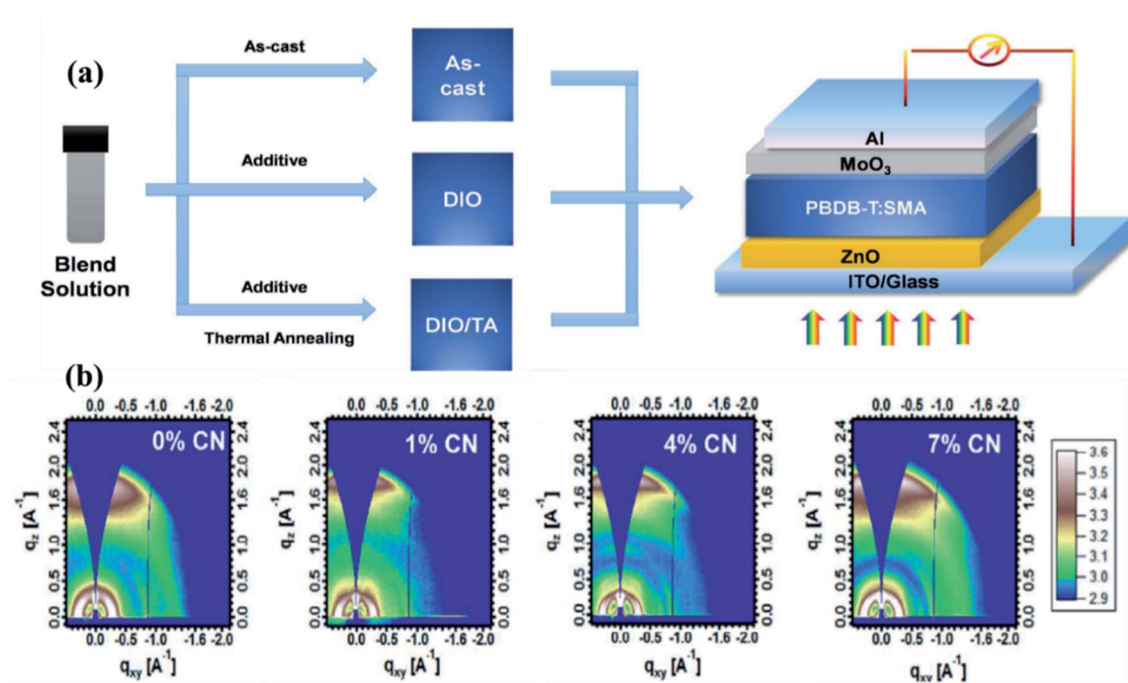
(a)

Blend Solution

As-cast

Additive

Additive

Thermal Annealing

As-cast

DIO

DIO/TA

Al

$MoO_3$

PBDB-T:SMA

ZnO

ITO/Glass

(b)

0.0 -0.5 -1.0 -1.6 -2.0

0% CN

$q_z$ [$A^{-1}$]

2.4 2.0 1.6 1.2 0.8 0.4 0.0

0.0 -0.5 -1.0 -1.6 -2.0

$q_{xy}$ [$A^{-1}$]

0.0 -0.5 -1.0 -1.6 -2.0

1% CN

$q_z$ [$A^{-1}$]

2.4 2.0 1.6 1.2 0.8 0.4 0.0

0.0 -0.5 -1.0 -1.6 -2.0

$q_{xy}$ [$A^{-1}$]

0.0 -0.5 -1.0 -1.6 -2.0

4% CN

$q_z$ [$A^{-1}$]

2.4 2.0 1.6 1.2 0.8 0.4 0.0

0.0 -0.5 -1.0 -1.6 -2.0

$q_{xy}$ [$A^{-1}$]

0.0 -0.5 -1.0 -1.6 -2.0

7% CN

$q_z$ [$A^{-1}$]

2.4 2.0 1.6 1.2 0.8 0.4 0.0

0.0 -0.5 -1.0 -1.6 -2.0

$q_{xy}$ [$A^{-1}$]

3.6 3.5 3.4 3.3 3.2 3.1 3.0 2.9